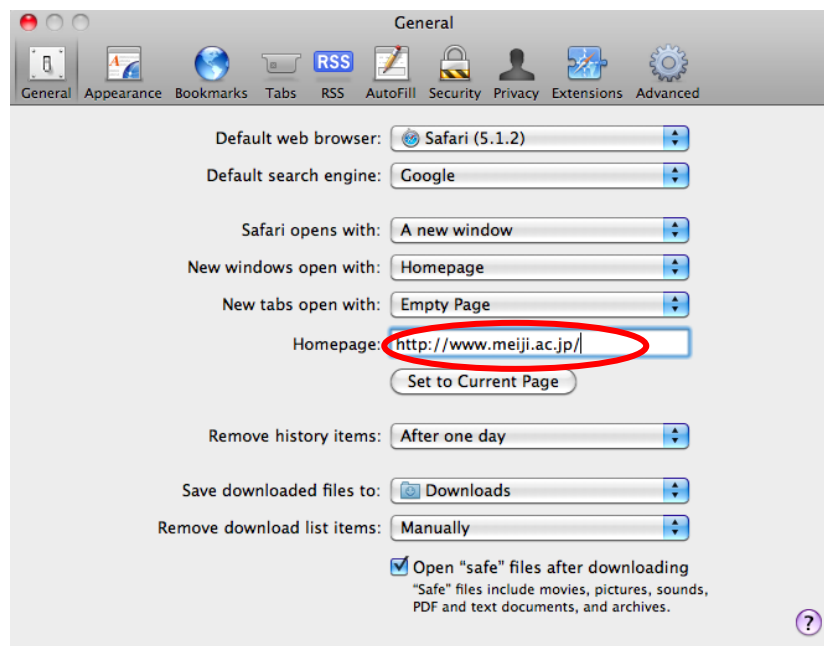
General

General Appearance Bookmarks Tabs RSS RSS AutoFill Security Privacy Extensions Advanced

Default web browser: Safari (5.1.2)

Default search engine: Google

Safari opens with: A new window

New windows open with: Homepage

New tabs open with: Empty Page

Homepage: http://www.meiji.ac.jp/

Set to Current Page

Remove history items: After one day

Save downloaded files to: Downloads

Remove download list items: Manually

Open "safe" files after downloading
"Safe" files include movies, pictures, sounds, PDF and text documents, and archives.

?